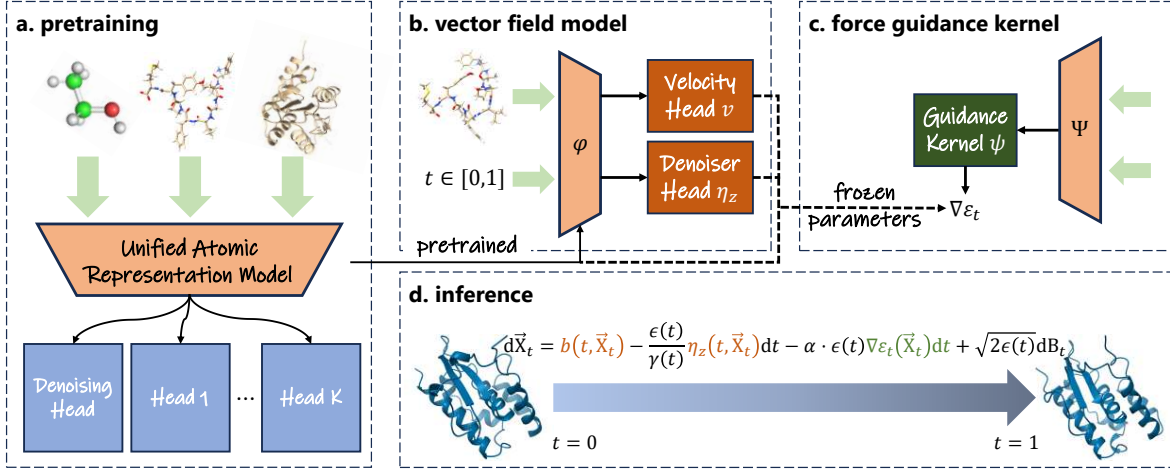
a. pretraining

Unified Atomic Representation Model

Denoising Head

Head 1

...

Head K

b. vector field model

$t \in [0,1]$

$\varphi$

Velocity Head $v$

Denoiser Head $\eta_z$

pretrained

frozen parameters

c. force guidance kernel

Guidance Kernel $\psi$

$\Psi$

$\nabla \varepsilon_t$

d. inference

$d\vec{X}_t = b(t, \vec{X}_t) - \frac{\epsilon(t)}{\gamma(t)} \eta_z(t, \vec{X}_t) dt - \alpha \cdot \epsilon(t) \nabla \varepsilon_t(\vec{X}_t) dt + \sqrt{2\epsilon(t)} dB_t$

$t = 0$

$t = 1$